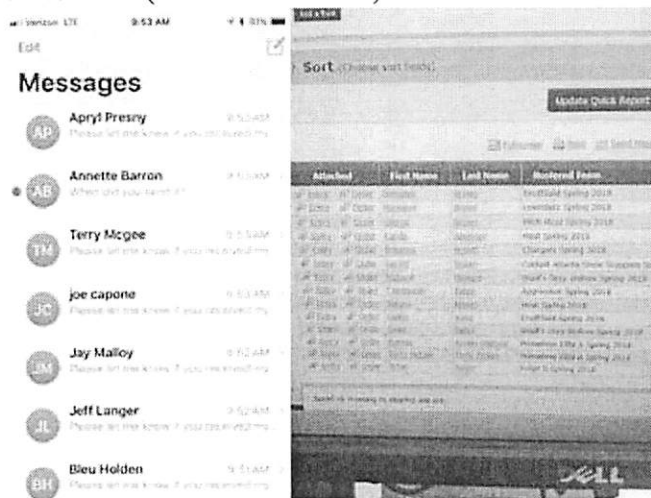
Verizon LTE 9:53 AM 33%

Edit

Messages

AP Apryl Presny 9:53 AM
Please let me know if you received my

AB Annette Barron 9:53 AM
When did you send it?

TM Terry Mcgee 9:53 AM
Please let me know if you received my

JC joe capone 9:53 AM
Please let me know if you received my

JM Jay Malloy 9:52 AM
Please let me know if you received my

JL Jeff Langer 9:52 AM
Please let me know if you received my

BH Bleu Holden 9:51 AM
Please let me know if you received my

Sort (Choose sort fields)

Update Quick Report

| Attached | First Name | Last Name | Rostered Team |
|---|---|---|---|
| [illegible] | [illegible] | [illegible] | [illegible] Spring 2018 |
| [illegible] | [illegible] | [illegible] | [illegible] Spring 2018 |
| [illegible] | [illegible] | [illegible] | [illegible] Spring 2018 |
| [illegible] | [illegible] | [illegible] | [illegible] Spring 2018 |
| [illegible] | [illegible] | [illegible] | Chargers Spring 2018 |
| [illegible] | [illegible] | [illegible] | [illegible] Spring 2018 |
| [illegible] | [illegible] | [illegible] | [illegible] Spring 2018 |
| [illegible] | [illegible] | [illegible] | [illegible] Spring 2018 |
| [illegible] | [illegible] | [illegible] | Heat Spring 2018 |
| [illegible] | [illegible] | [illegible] | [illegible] Spring 2018 |
| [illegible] | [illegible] | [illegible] | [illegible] Spring 2018 |
| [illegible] | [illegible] | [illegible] | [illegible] Spring 2018 |
| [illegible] | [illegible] | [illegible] | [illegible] Spring 2018 |
| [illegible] | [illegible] | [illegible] | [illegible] Spring 2018 |

DELL